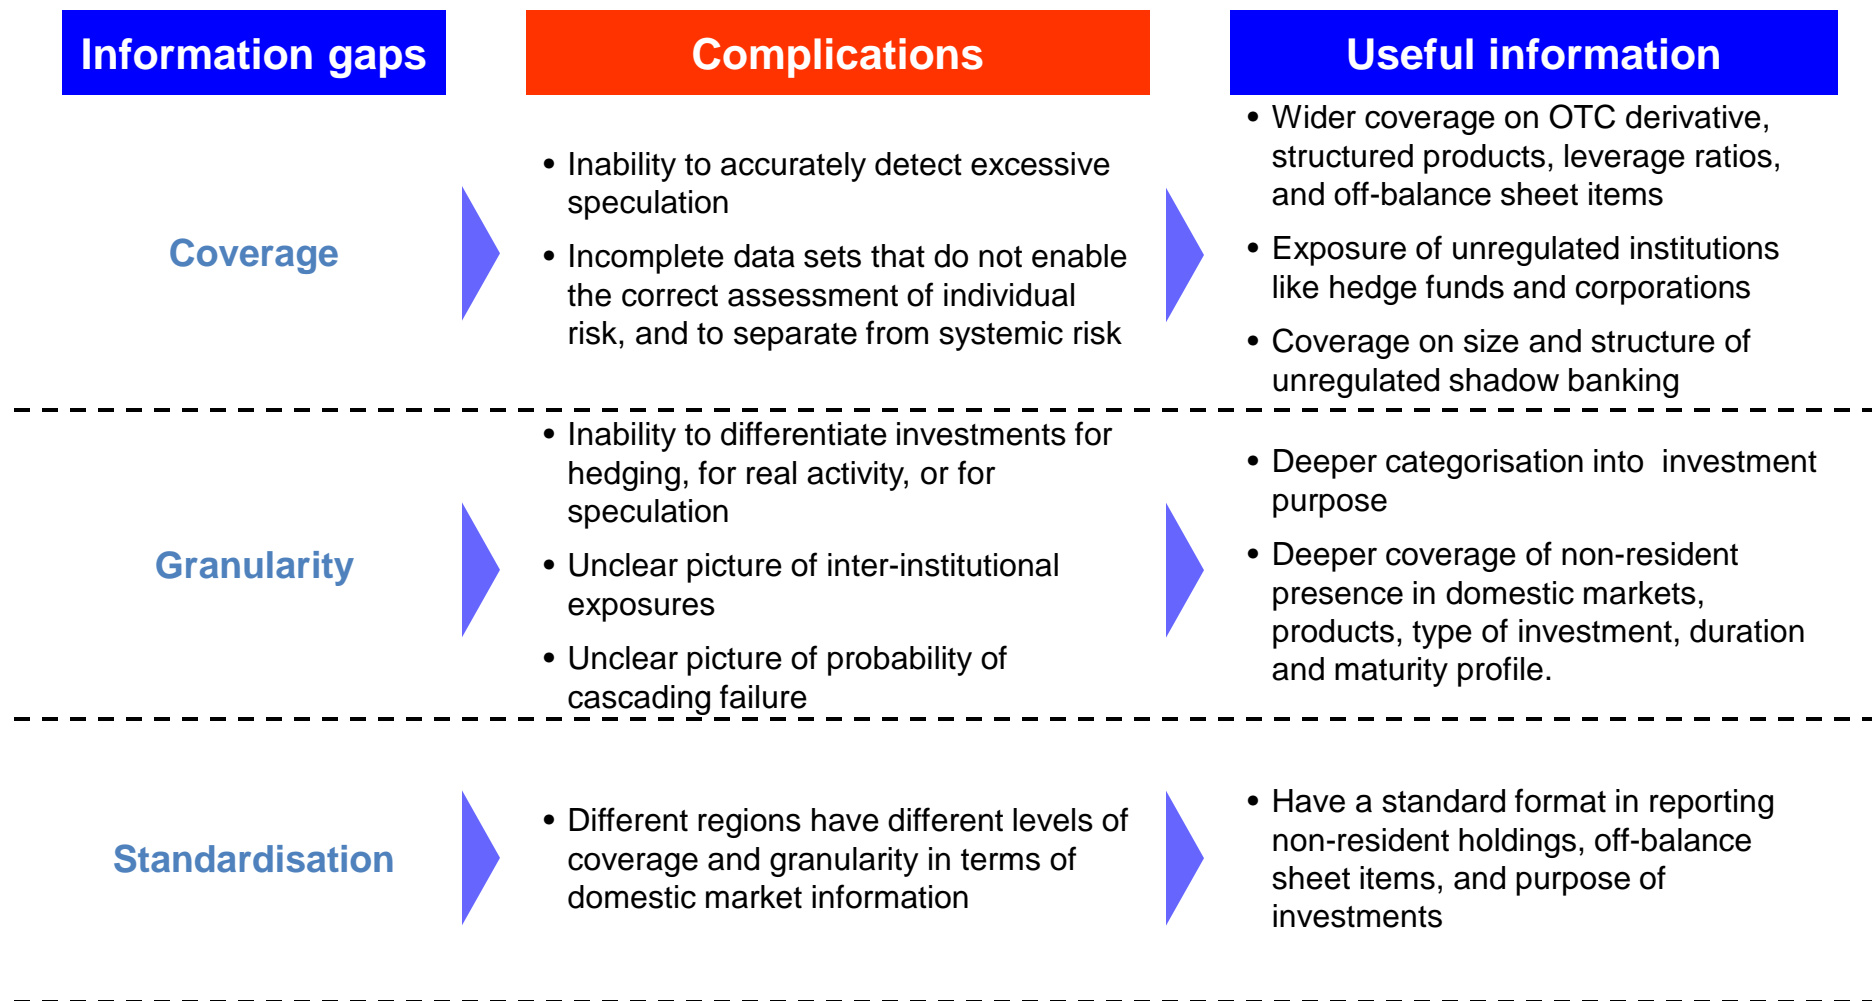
| Information gaps | Complications | Useful information |
|---|---|---|
| Coverage | • Inability to accurately detect excessive speculation<br>• Incomplete data sets that do not enable the correct assessment of individual risk, and to separate from systemic risk | • Wider coverage on OTC derivative, structured products, leverage ratios, and off-balance sheet items<br>• Exposure of unregulated institutions like hedge funds and corporations<br>• Coverage on size and structure of unregulated shadow banking |
| Granularity | • Inability to differentiate investments for hedging, for real activity, or for speculation<br>• Unclear picture of inter-institutional exposures<br>• Unclear picture of probability of cascading failure | • Deeper categorisation into investment purpose<br>• Deeper coverage of non-resident presence in domestic markets, products, type of investment, duration and maturity profile. |
| Standardisation | • Different regions have different levels of coverage and granularity in terms of domestic market information | • Have a standard format in reporting non-resident holdings, off-balance sheet items, and purpose of investments |